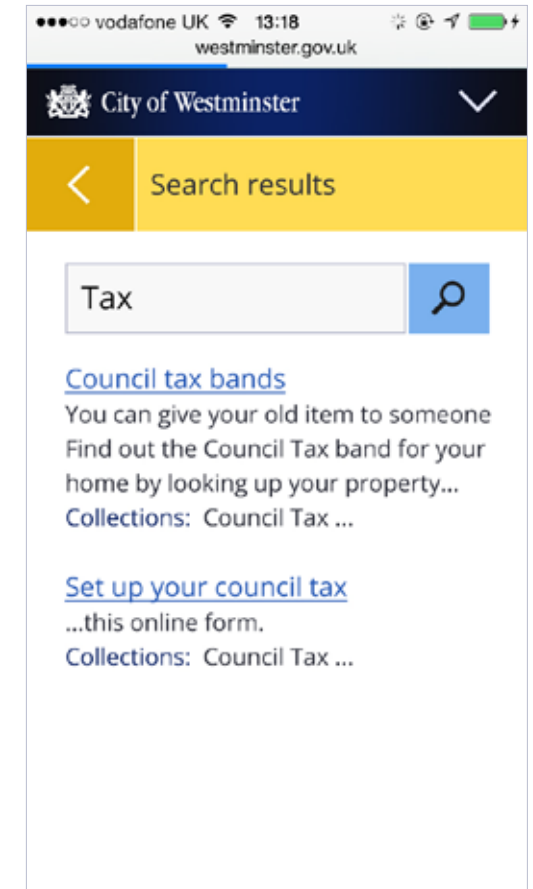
●●●○○ vodafone UK 13:18
westminster.gov.uk

City of Westminster

Search results

Tax

Council tax bands
You can give your old item to someone Find out the Council Tax band for your home by looking up your property...
Collections: Council Tax ...

Set up your council tax
...this online form.
Collections: Council Tax ...